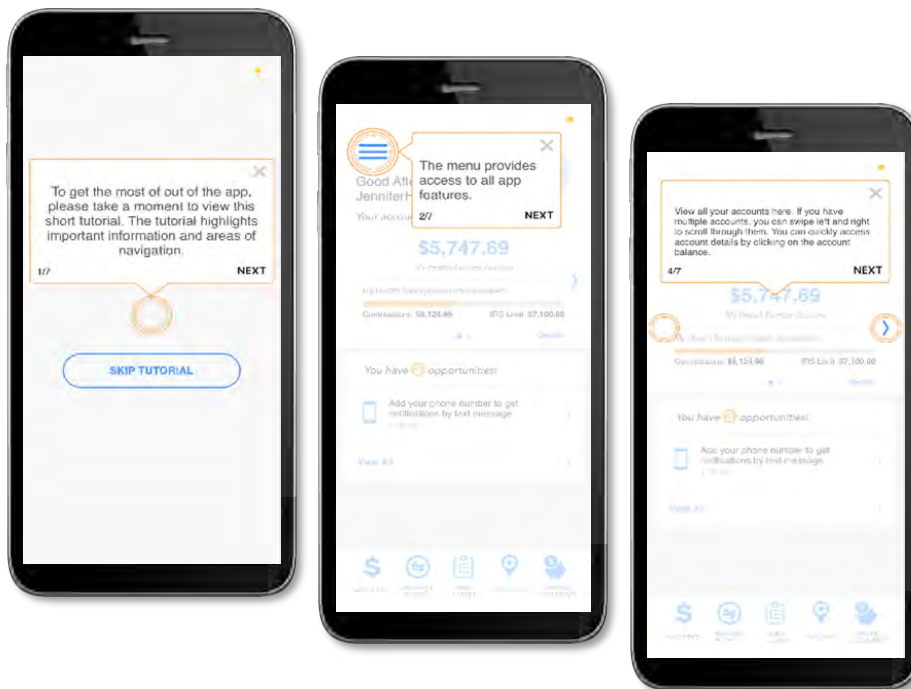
To get the most of out of the app, please take a moment to view this short tutorial. The tutorial highlights important information and areas of navigation.

1/7

NEXT

SKIP TUTORIAL

The menu provides access to all app features.

2/7

NEXT

Good Aft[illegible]

Jennifer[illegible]

Your accou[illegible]

$5,747.69

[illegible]

Contributions: $6,123.96

IRS Limit: $7,100.00

You have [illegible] opportunities!

Add your phone number to get notifications by text message

View All

View all your accounts here. If you have multiple accounts, you can swipe left and right to scroll through them. You can quickly access account details by clicking on the account balance.

4/7

NEXT

$5,747.69

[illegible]

Contributions: $6,123.96

IRS Limit: $7,100.00

You have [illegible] opportunities!

Add your phone number to get notifications by text message

View All